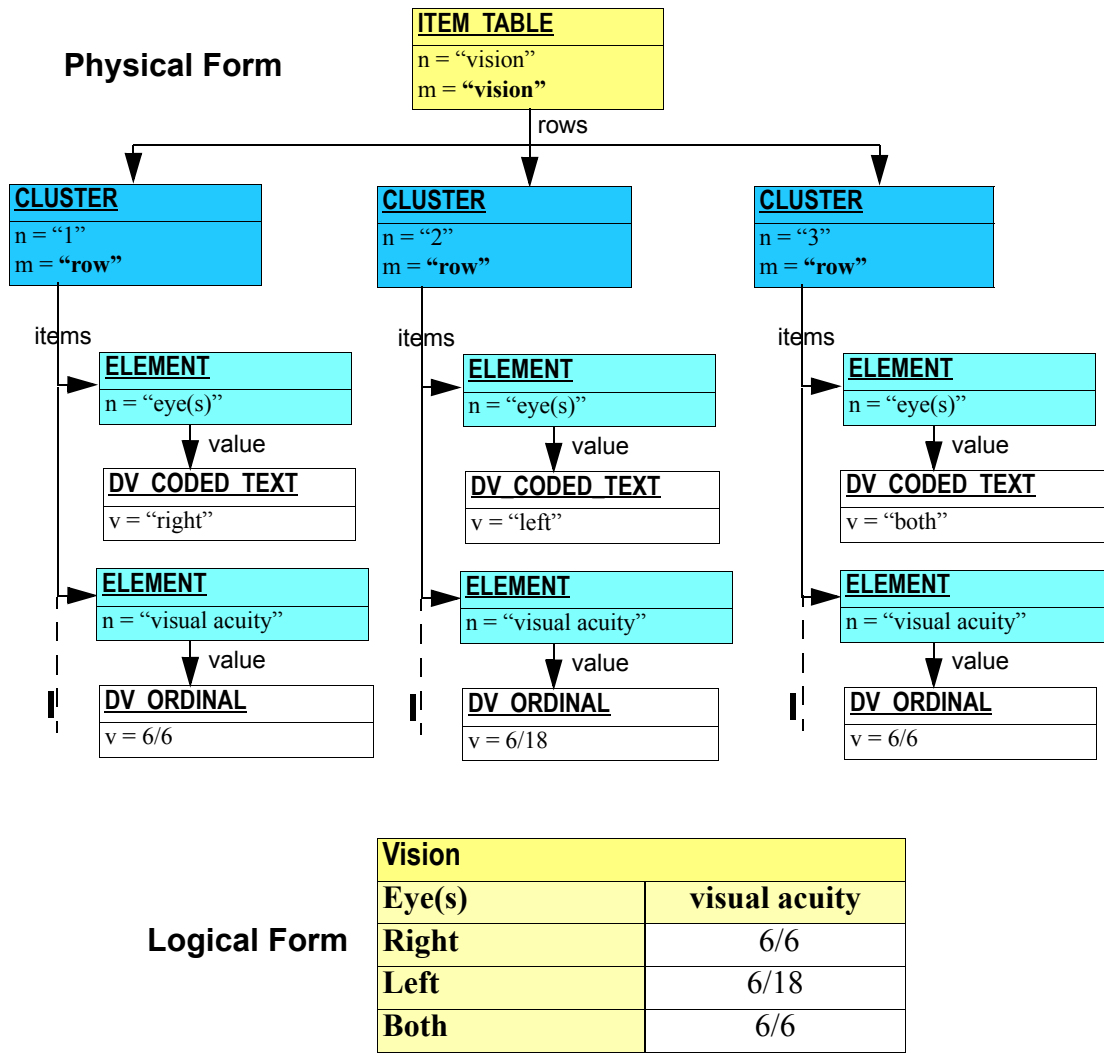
Physical Form

ITEM_TABLE
n = "vision"
m = "vision"

rows

CLUSTER
n = "1"
m = "row"

items

ELEMENT
n = "eye(s)"

value

DV_CODED_TEXT
v = "right"

ELEMENT
n = "visual acuity"

value

DV_ORDINAL
v = 6/6

CLUSTER
n = "2"
m = "row"

items

ELEMENT
n = "eye(s)"

value

DV_CODED_TEXT
v = "left"

ELEMENT
n = "visual acuity"

value

DV_ORDINAL
v = 6/18

CLUSTER
n = "3"
m = "row"

items

ELEMENT
n = "eye(s)"

value

DV_CODED_TEXT
v = "both"

ELEMENT
n = "visual acuity"

value

DV_ORDINAL
v = 6/6

Logical Form

| Vision | |
|---|---|
| Eye(s) | visual acuity |
| Right | 6/6 |
| Left | 6/18 |
| Both | 6/6 |